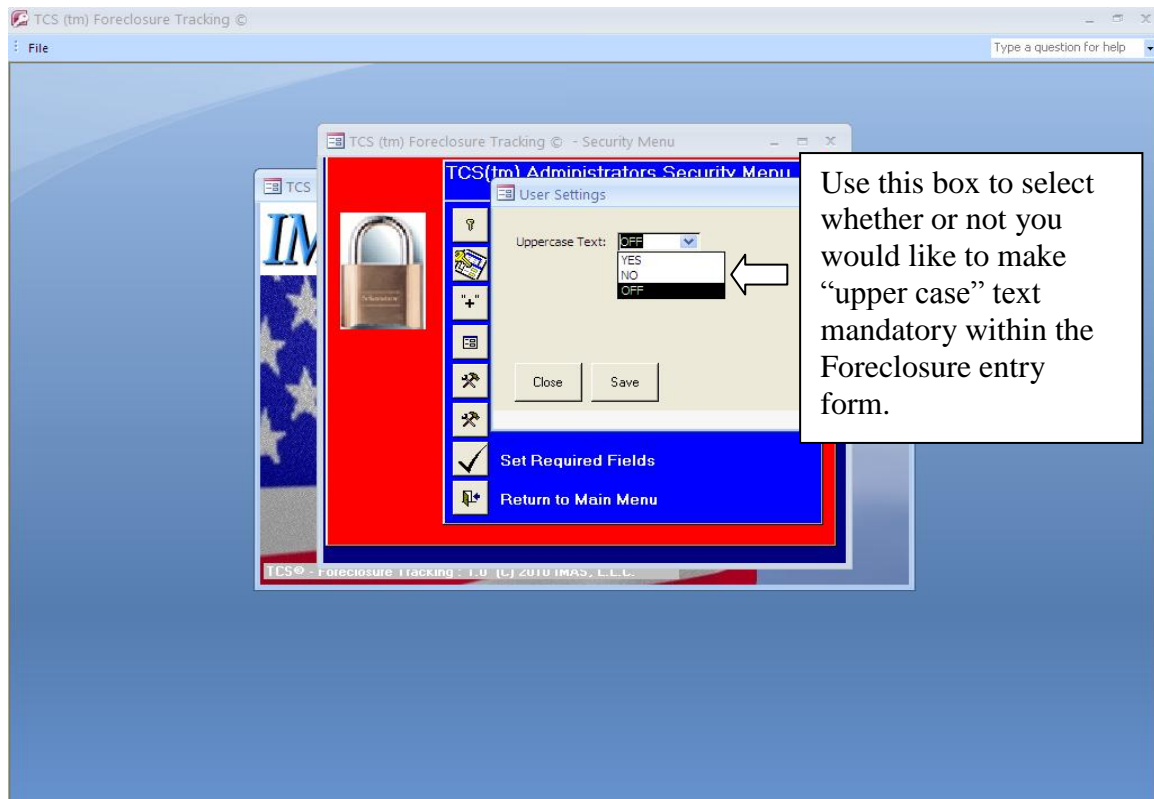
TCS (tm) Foreclosure Tracking ©

File

Type a question for help

TCS (tm) Foreclosure Tracking © - Security Menu

TCS(tm) Administrators Security Menu

TCS

IM

User Settings

Uppercase Text: OFF

YES
NO
OFF

"+"

Close

Save

Set Required Fields

Return to Main Menu

TCS© - Foreclosure Tracking : 1.0 (C) 2010 IMAS, L.L.C.

Use this box to select whether or not you would like to make "upper case" text mandatory within the Foreclosure entry form.